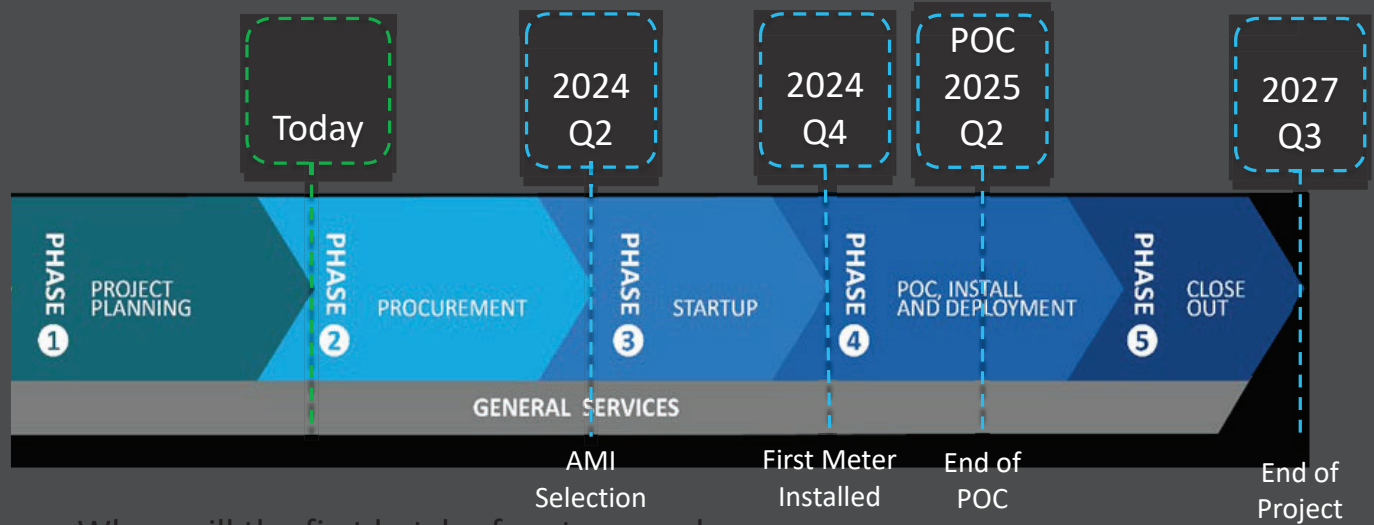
Today

2024 Q2

2024 Q4

POC 2025 Q2

2027 Q3

PHASE 1 PROJECT PLANNING

PHASE 2 PROCUREMENT

PHASE 3 STARTUP

PHASE 4 POC, INSTALL AND DEPLOYMENT

PHASE 5 CLOSE OUT

GENERAL SERVICES

AMI Selection

First Meter Installed

End of POC

End of Project

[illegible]